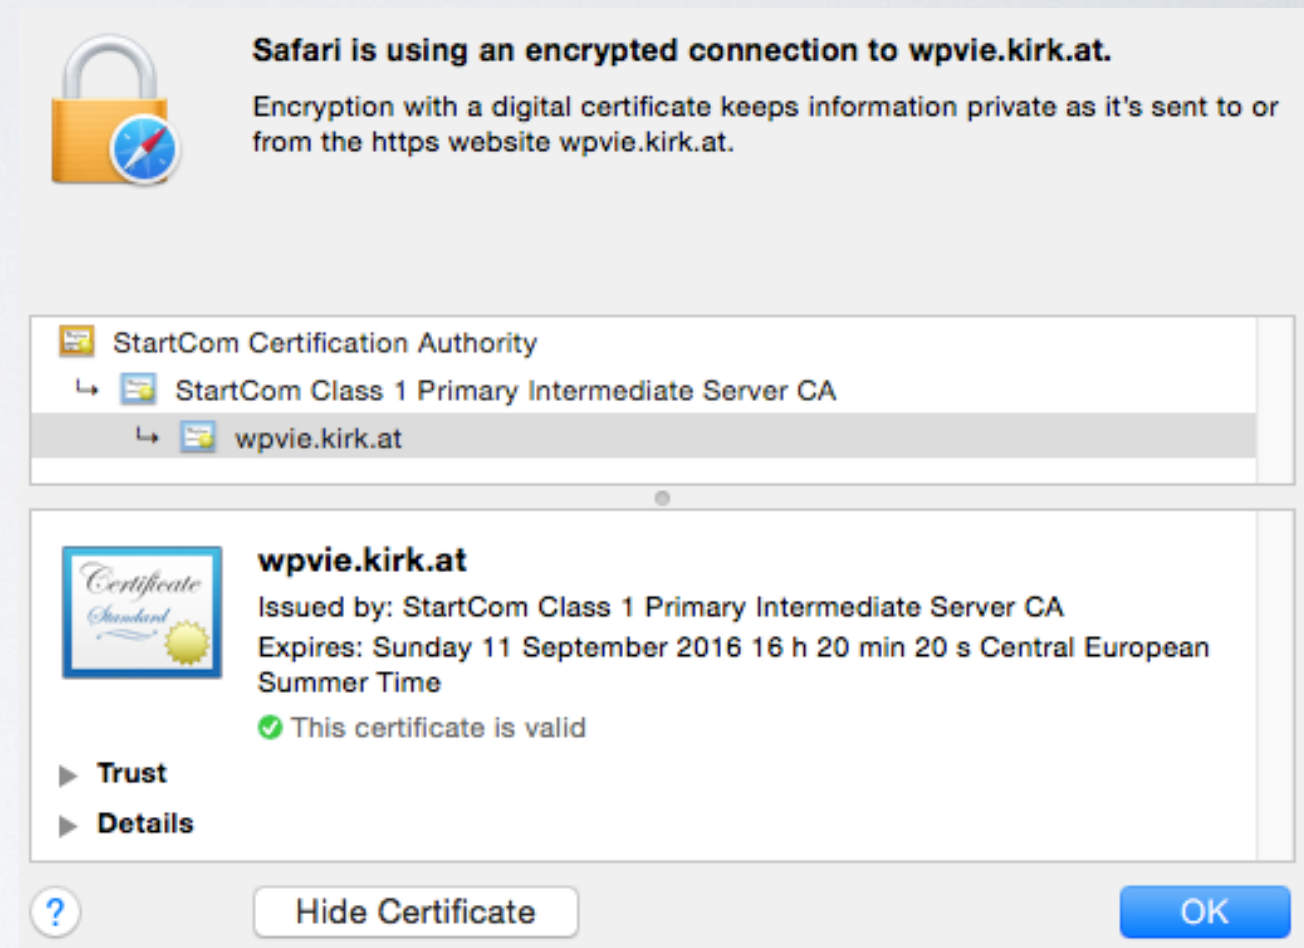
Safari is using an encrypted connection to wpvie.kirk.at.

Encryption with a digital certificate keeps information private as it's sent to or from the https website wpvie.kirk.at.

StartCom Certification Authority

StartCom Class 1 Primary Intermediate Server CA

wpvie.kirk.at

Certificate
Standard

wpvie.kirk.at

Issued by: StartCom Class 1 Primary Intermediate Server CA

Expires: Sunday 11 September 2016 16 h 20 min 20 s Central European Summer Time

This certificate is valid

Trust

Details

?

Hide Certificate

OK